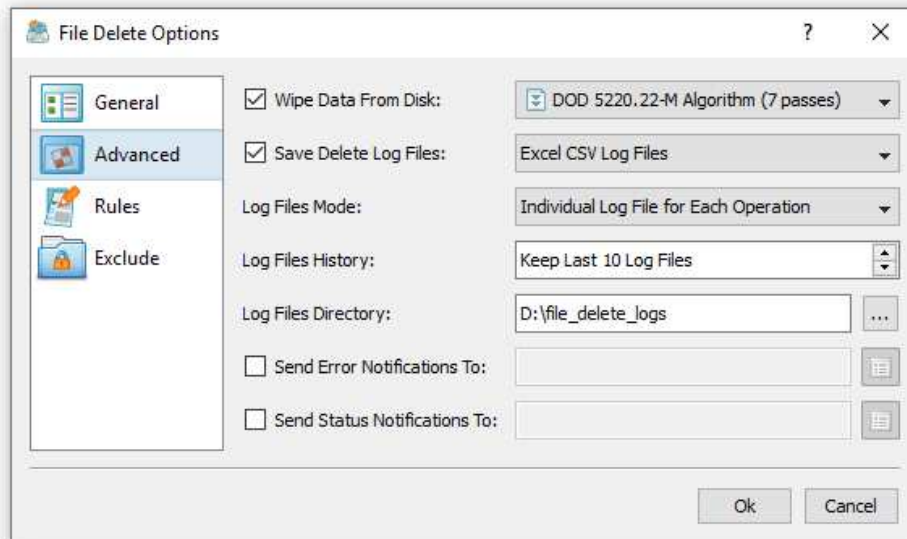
File Delete Options

?

X

General

Advanced

Rules

Exclude

Wipe Data From Disk:

DOD 5220.22-M Algorithm (7 passes)

Save Delete Log Files:

Excel CSV Log Files

Log Files Mode:

Individual Log File for Each Operation

Log Files History:

Keep Last 10 Log Files

Log Files Directory:

D:\file_delete_logs

...

Send Error Notifications To:

Send Status Notifications To:

Ok

Cancel